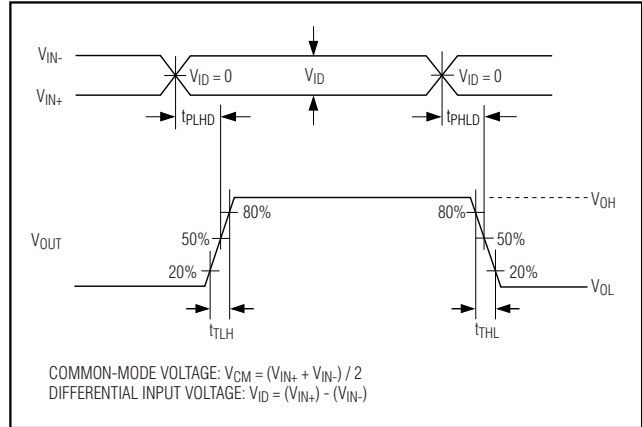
$V_{IN-}$

$V_{IN+}$

$V_{ID} = 0$

$V_{ID}$

$V_{ID} = 0$

$t_{PLHD}$

$t_{PHLD}$

80%

80%

$V_{OH}$

$V_{OUT}$

50%

50%

20%

20%

$V_{OL}$

$t_{TLH}$

$t_{THL}$

COMMON-MODE VOLTAGE: $V_{CM} = (V_{IN+} + V_{IN-}) / 2$
DIFFERENTIAL INPUT VOLTAGE: $V_{ID} = (V_{IN+}) - (V_{IN-})$